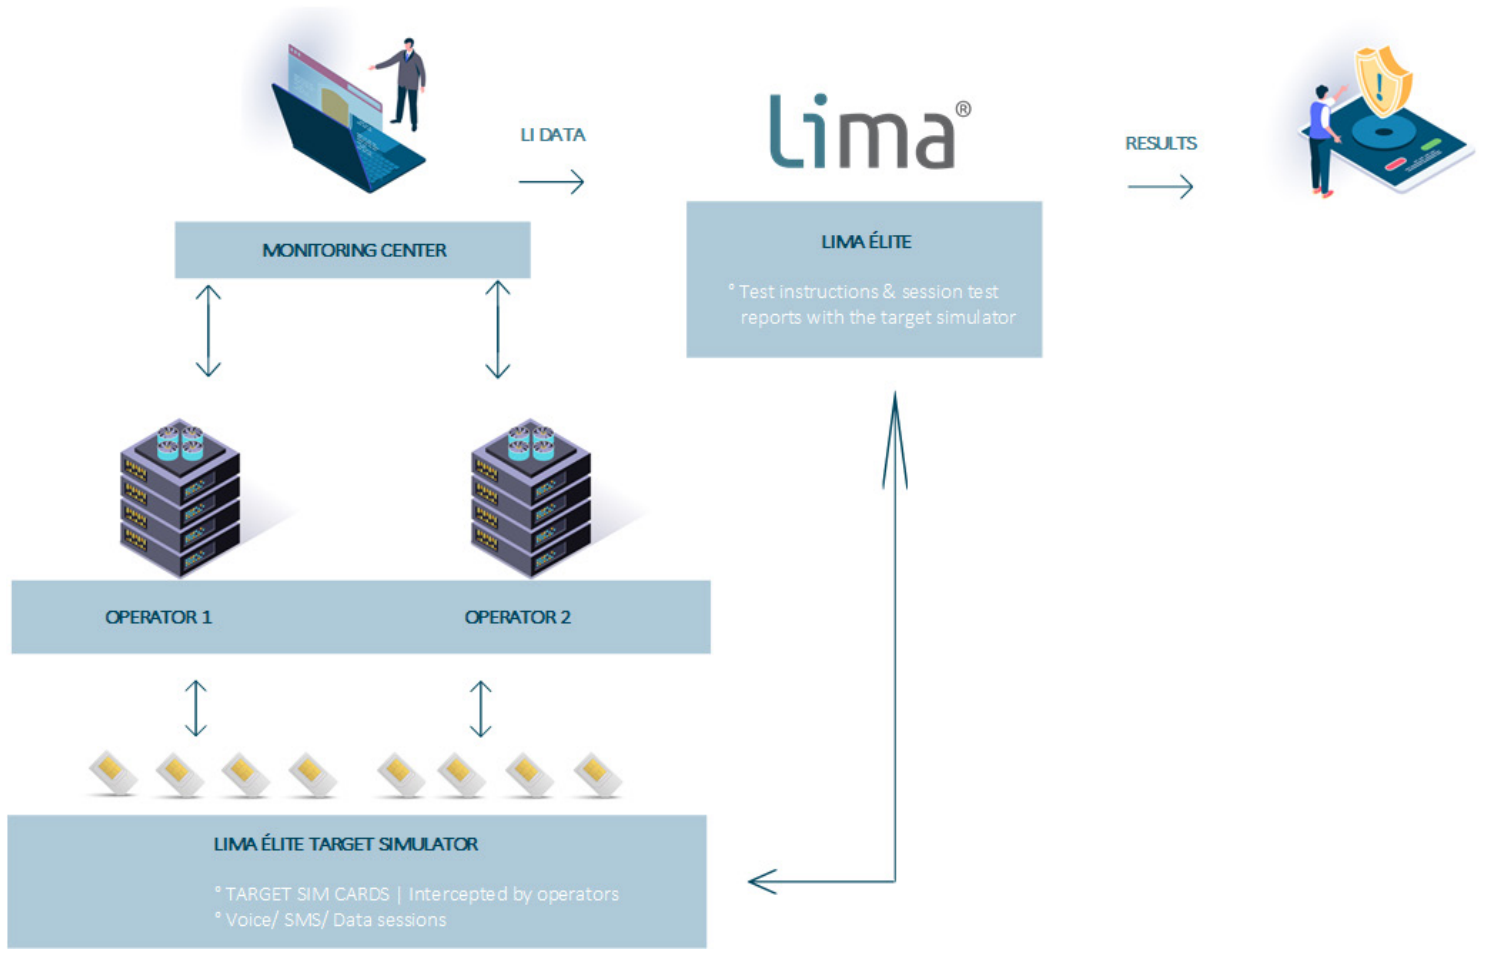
LI DATA

lima®

RESULTS

MONITORING CENTER

LIMA ÉLITE

° Test instructions & session test reports with the target simulator

OPERATOR 1

OPERATOR 2

LIMA ÉLITE TARGET SIMULATOR

° TARGET SIM CARDS | Intercepted by operators
° Voice/ SMS/ Data sessions